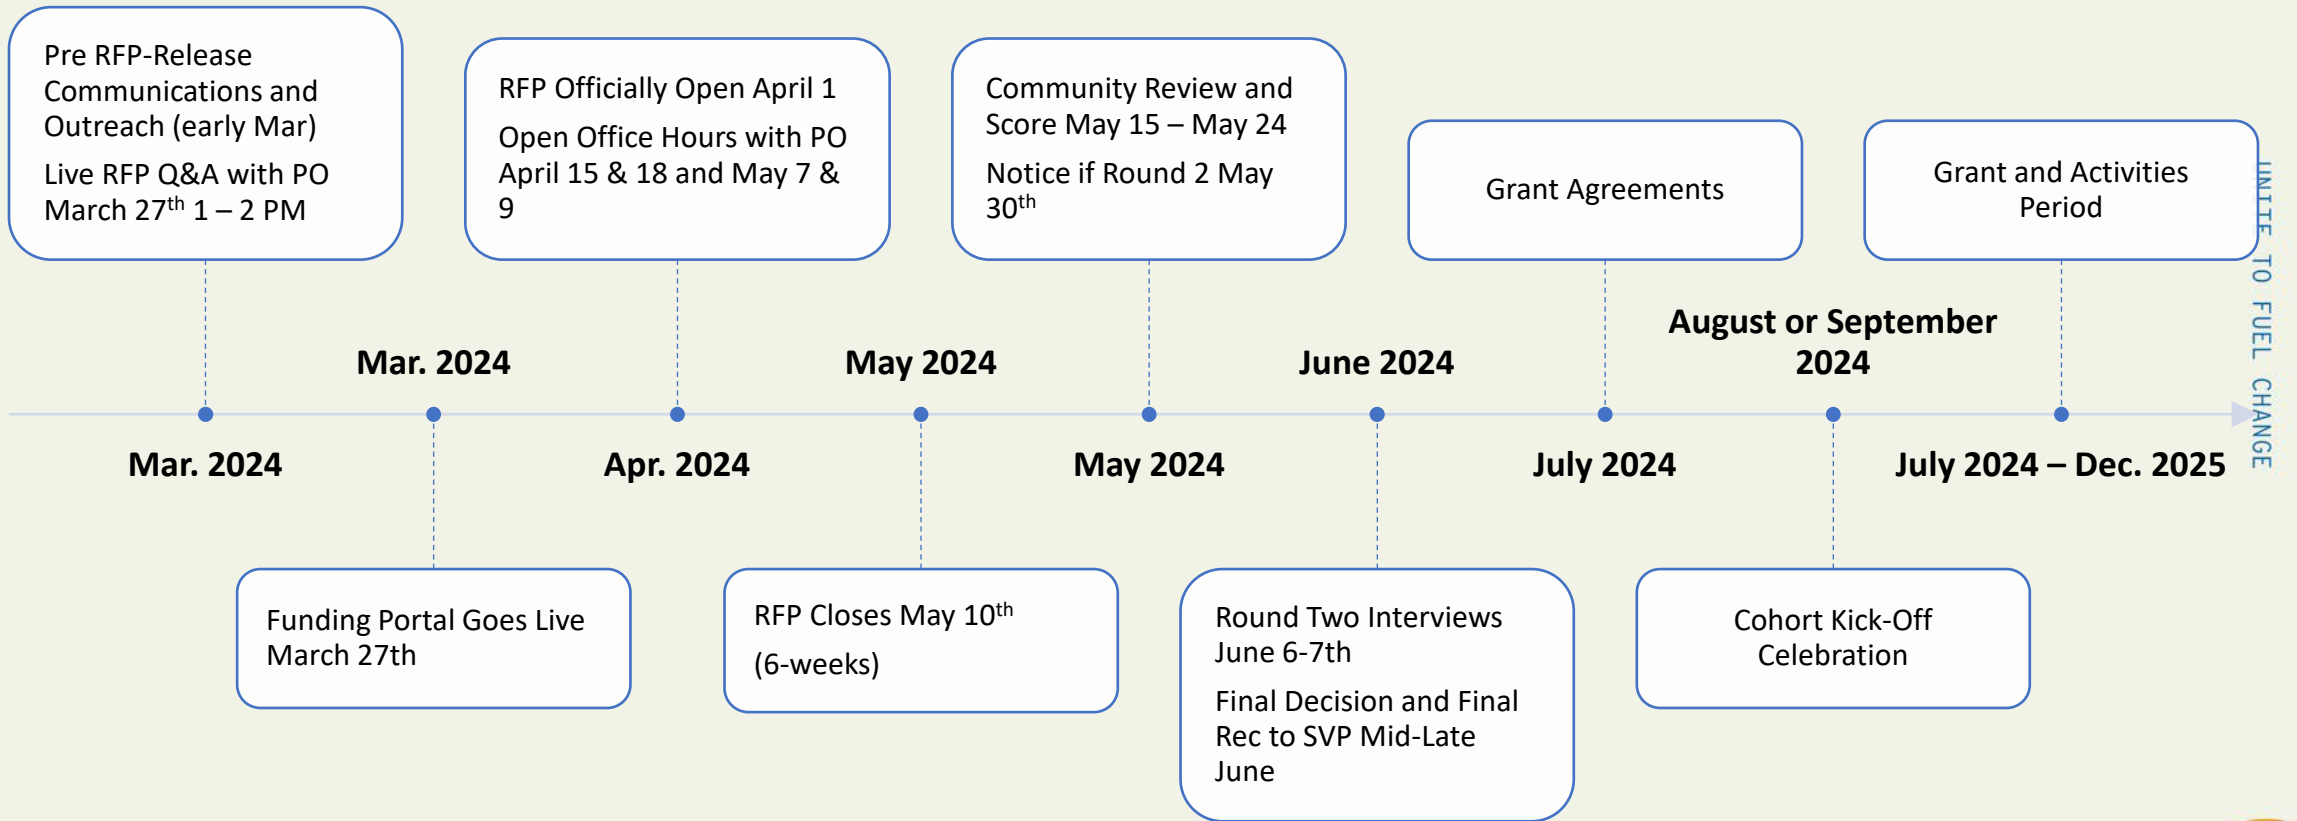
Pre RFP-Release Communications and Outreach (early Mar)

Live RFP Q&A with PO March 27$^{th}$ 1 – 2 PM

RFP Officially Open April 1

Open Office Hours with PO April 15 & 18 and May 7 & 9

Community Review and Score May 15 – May 24

Notice if Round 2 May 30$^{th}$

Grant Agreements

Grant and Activities Period

Mar. 2024

May 2024

June 2024

August or September 2024

Mar. 2024

Apr. 2024

May 2024

July 2024

July 2024 – Dec. 2025

Funding Portal Goes Live March 27th

RFP Closes May 10$^{th}$

(6-weeks)

Round Two Interviews June 6-7th

Final Decision and Final Rec to SVP Mid-Late June

Cohort Kick-Off Celebration

UNITE TO FUEL CHANGE